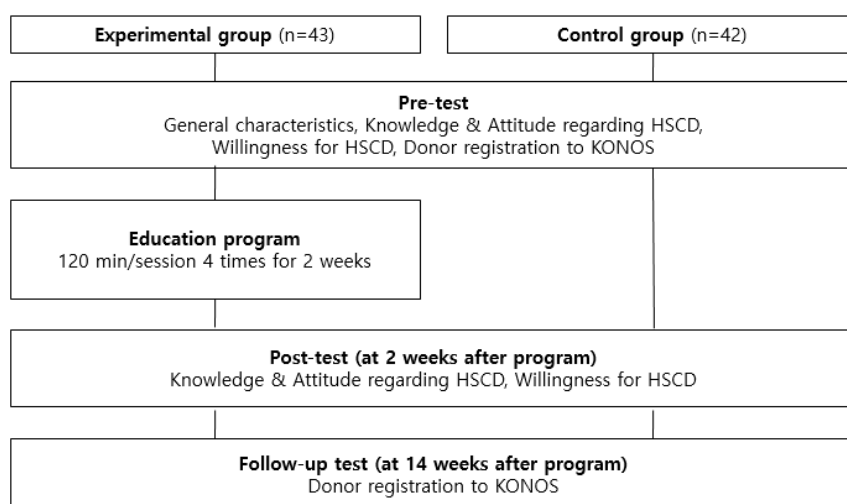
**Experimental group** (n=43)

**Control group** (n=42)

**Pre-test**
General characteristics, Knowledge & Attitude regarding HSCD, Willingness for HSCD, Donor registration to KONOS

**Education program**
120 min/session 4 times for 2 weeks

**Post-test (at 2 weeks after program)**
Knowledge & Attitude regarding HSCD, Willingness for HSCD

**Follow-up test (at 14 weeks after program)**
Donor registration to KONOS